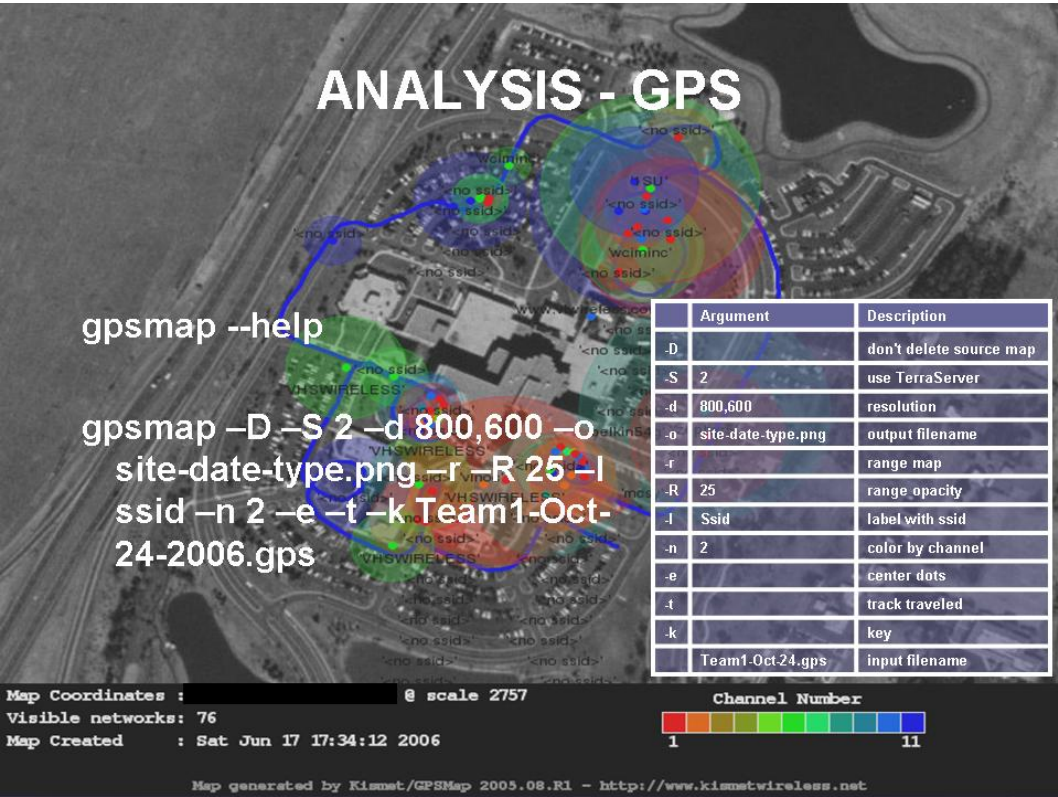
ANALYSIS - GPS

gpsmap --help

gpsmap –D –S 2 –d 800,600 –o site-date-type.png –r –R 25 –l ssid –n 2 –e –t –k Team1-Oct-24-2006.gps

| | Argument | Description |
|---|---|---|
| -D | | don't delete source map |
| -S | 2 | use TerraServer |
| -d | 800,600 | resolution |
| -o | site-date-type.png | output filename |
| -r | | range map |
| -R | 25 | range opacity |
| -l | Ssid | label with ssid |
| -n | 2 | color by channel |
| -e | | center dots |
| -t | | track traveled |
| -k | | key |
| | Team1-Oct-24.gps | input filename |

'<no ssid>' 'wcminc' 'SU' 'VHSWIRELESS' 'belkin54g'

Map Coordinates : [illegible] @ scale 2757
Visible networks: 76
Map Created : Sat Jun 17 17:34:12 2006

Channel Number
1 11

Map generated by Kismet/GPSMap 2005.08.R1 - http://www.kismetwireless.net